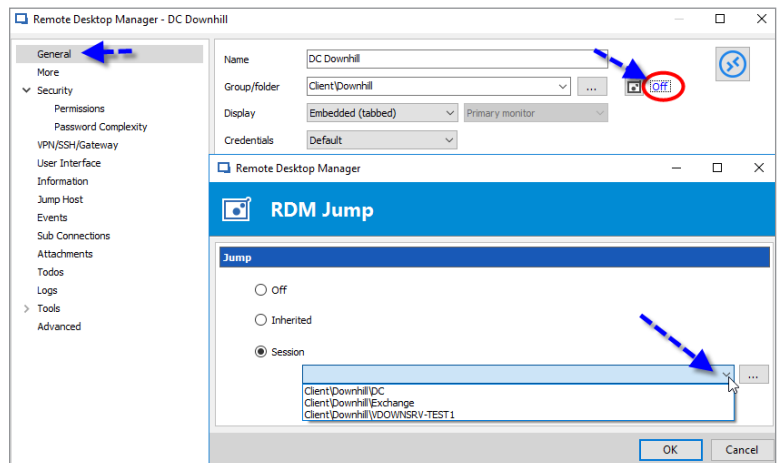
Remote Desktop Manager - DC Downhill

General
More
Security
Permissions
Password Complexity
VPN/SSH/Gateway
User Interface
Information
Jump Host
Events
Sub Connections
Attachments
Todos
Logs
Tools
Advanced

Name DC Downhill
Group/folder Client\Downhill ...
Off
Display Embedded (tabbed) Primary monitor
Credentials Default

Remote Desktop Manager

RDM Jump

Jump

Off
Inherited
Session

...
Client\Downhill\DC
Client\Downhill\Exchange
Client\Downhill\VDOWNSRV-TEST1

OK Cancel